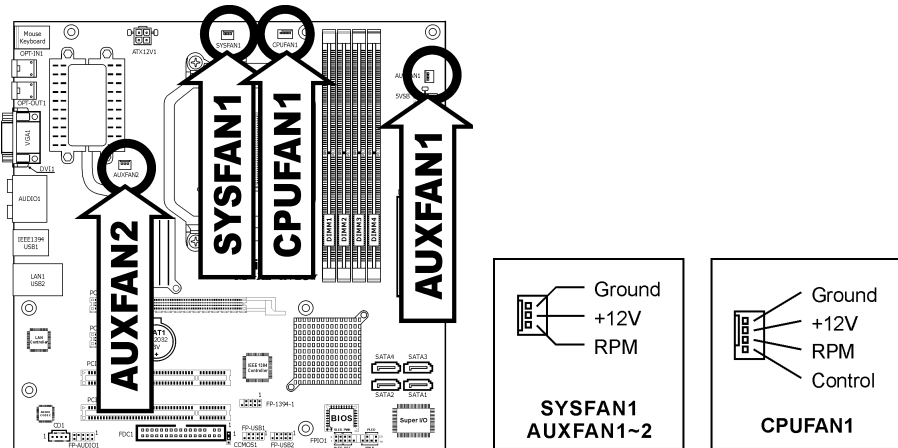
Mouse
Keyboard
OPT-IN1
OPT-OUT1
VGA1
DVI1
AUDIO1
IEEE1394
USB1
LAN1
USB2
ATX12V1
SYSFAN1
CPUFAN1
AUXFAN1
5VSB
AUXFAN2
DIMM1
DIMM2
DIMM3
DIMM4
SYSFAN1
CPUFAN1
AUXFAN1
AUXFAN2
IEEE 1394 Controller
FP-1394-1
SATA4
SATA3
SATA2
SATA1
BIOS
Super I/O
CD1
FP-AUDIO1
FDC1
FP-USB1
CCMOS1
FP-USB2
FPIO1

Ground
+12V
RPM

SYSFAN1
AUXFAN1~2

Ground
+12V
RPM
Control

CPUFAN1